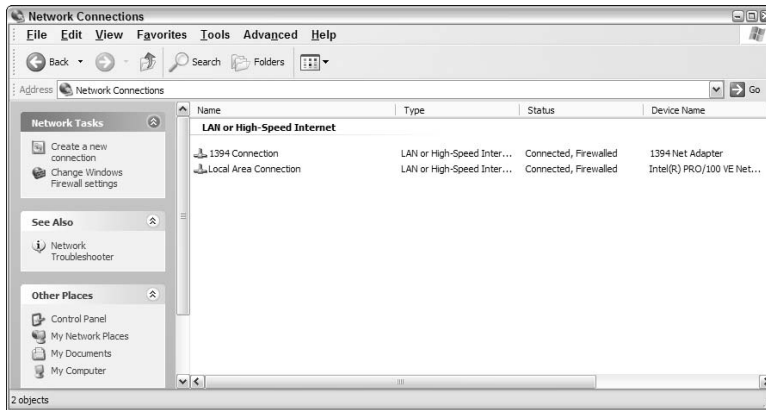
Network Connections

File Edit View Favorites Tools Advanced Help

Back Search Folders

Address Network Connections Go

Network Tasks

Create a new connection

Change Windows Firewall settings

See Also

Network Troubleshooter

Other Places

Control Panel

My Network Places

My Documents

My Computer

| Name | Type | Status | Device Name |
|---|---|---|---|
| LAN or High-Speed Internet | | | |
| 1394 Connection | LAN or High-Speed Inter... | Connected, Firewalled | 1394 Net Adapter |
| Local Area Connection | LAN or High-Speed Inter... | Connected, Firewalled | Intel(R) PRO/100 VE Net... |

2 objects